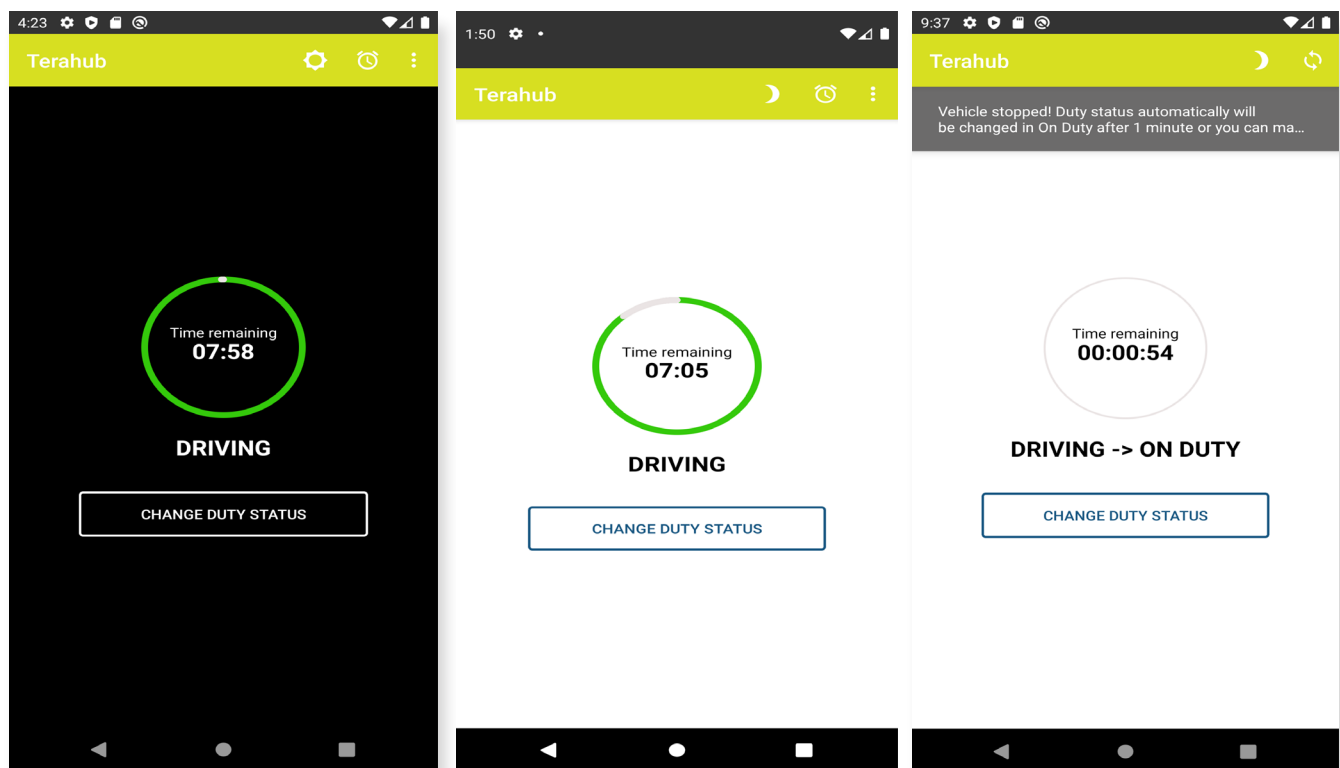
4:23

Terahub

Time remaining
07:58

DRIVING

CHANGE DUTY STATUS

1:50

Terahub

Time remaining
07:05

DRIVING

CHANGE DUTY STATUS

9:37

Terahub

Vehicle stopped! Duty status automatically will be changed in On Duty after 1 minute or you can ma...

Time remaining
00:00:54

DRIVING -> ON DUTY

CHANGE DUTY STATUS